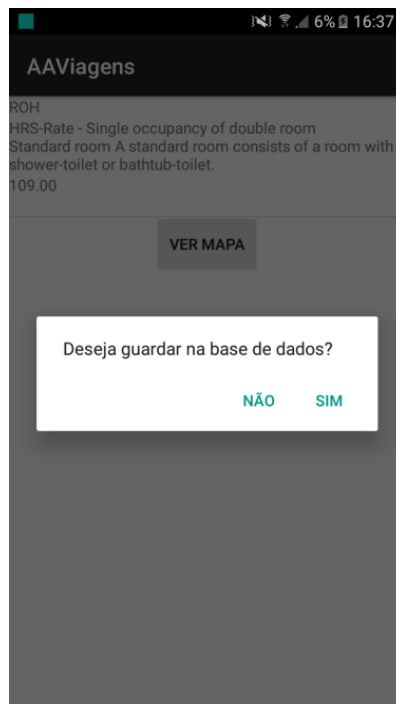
6% 16:37

AAViagens

ROH
HRS-Rate - Single occupancy of double room
Standard room A standard room consists of a room with shower-toilet or bathtub-toilet.
109.00

VER MAPA

Deseja guardar na base de dados?

NÃO SIM